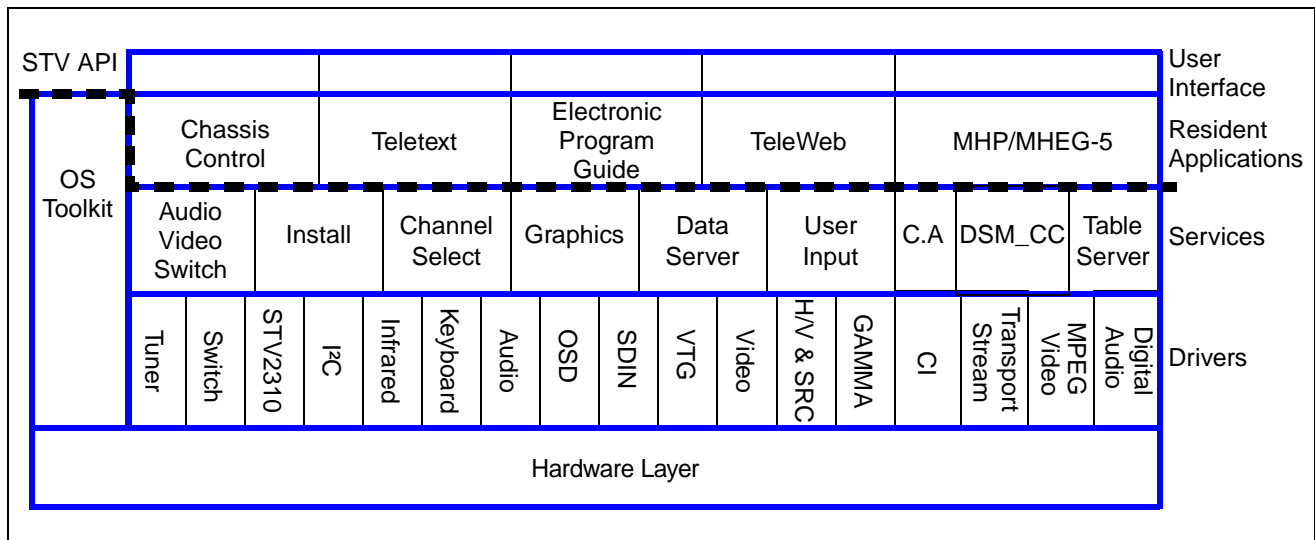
STV API

User Interface

Chassis Control

Teletext

Electronic Program Guide

TeleWeb

MHP/MHEG-5

Resident Applications

OS Toolkit

Audio Video Switch

Install

Channel Select

Graphics

Data Server

User Input

C.A

DSM_CC

Table Server

Services

Tuner

Switch

STV2310

I²C

Infrared

Keyboard

Audio

OSD

SDIN

VTG

Video

H/V & SRC

GAMMA

CI

Transport Stream

MPEG Video

Digital Audio

Drivers

Hardware Layer